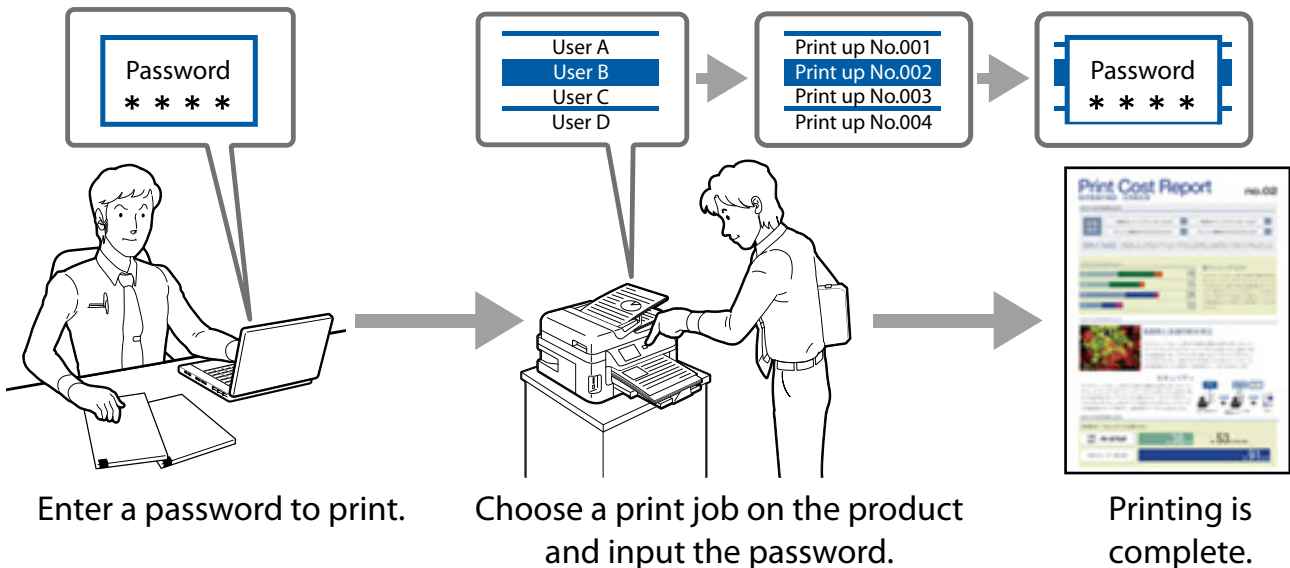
Password
* * * *

User A
User B
User C
User D

Print up No.001
Print up No.002
Print up No.003
Print up No.004

Password
* * * *

Print Cost Report
no.02

Enter a password to print.

Choose a print job on the product and input the password.

Printing is complete.